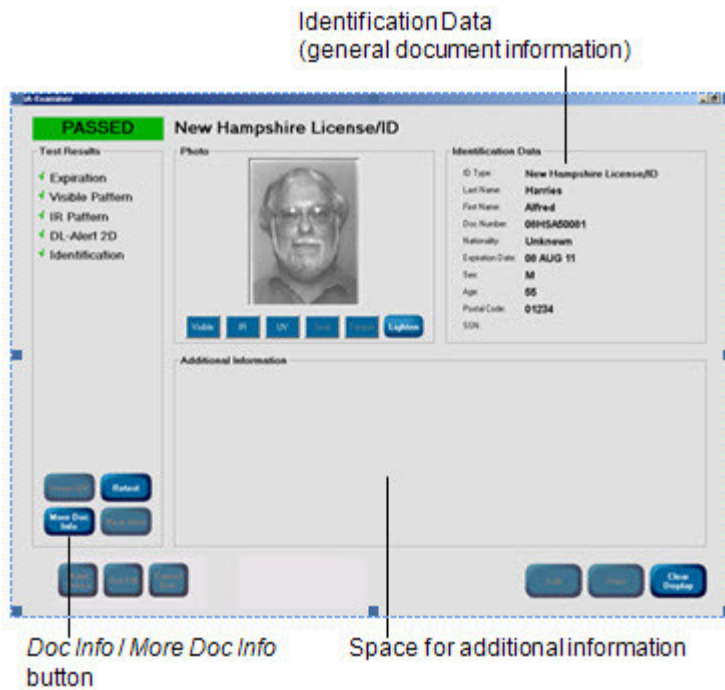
Identification Data
(general document information)

iA-Examiner

PASSED

New Hampshire License/ID

Test Results

✓ Expiration
✓ Visible Pattern
✓ IR Pattern
✓ DL-Alert 2D
✓ Identification

Photo

Visible IR UV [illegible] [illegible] Lighten

Identification Data

| | |
|---|---|
| ID Type: | New Hampshire License/ID |
| Last Name: | Harries |
| First Name: | Alfred |
| Doc Number: | 00HSA50001 |
| Nationality: | Unknown |
| Expiration Date: | 08 AUG 11 |
| Sex: | M |
| Age: | 55 |
| Postal Code: | 01234 |
| SSN: | |

Additional Information

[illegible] Retest

More Doc Info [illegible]

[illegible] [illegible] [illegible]

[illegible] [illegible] Clear Display

Doc Info / More Doc Info button

Space for additional information